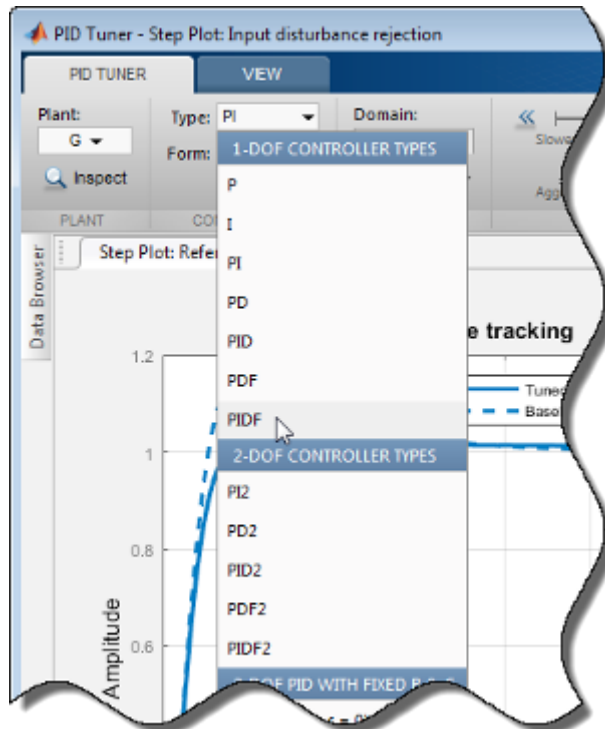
PID Tuner - Step Plot: Input disturbance rejection

PID TUNER

VIEW

Plant:

G

Inspect

PLANT

Type: PI

Form:

Domain:

Slowe

Agg

1-DOF CONTROLLER TYPES

P

I

PI

PD

PID

PDF

PIDF

2-DOF CONTROLLER TYPES

PI2

PD2

PID2

PDF2

PIDF2

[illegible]

Data Browser

Step Plot: Refer

e tracking

Tune

Base

1.2

1

0.8

0.6

Amplitude